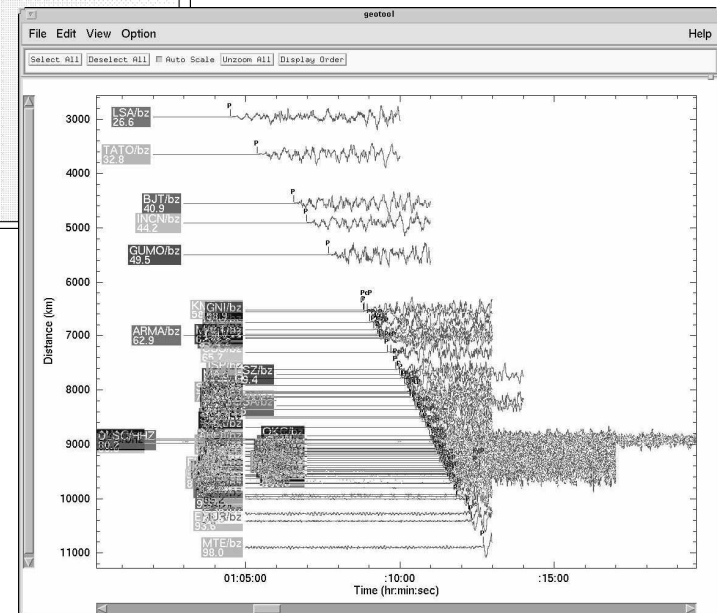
geotool

File Edit View Option Help

Select All Deselect All Auto Scale Unzoom All Display Order

3000
4000
5000
6000
7000
8000
9000
10000
11000

Distance (km)

LSA/bz
26.6
P

TATO/bz
32.8
P

BJT/bz
40.9
P

INCN/bz
44.2
P

GUMO/bz
49.5
P

PcP
P

KN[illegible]
GNI/bz
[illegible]

ARMA/bz
62.9

SZ/bz
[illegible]

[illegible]/SC/HHZ
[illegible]

OKC/bz

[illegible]

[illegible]/bz

MTE/bz
98.0

01:05:00
:10:00
:15:00
Time (hr:min:sec)